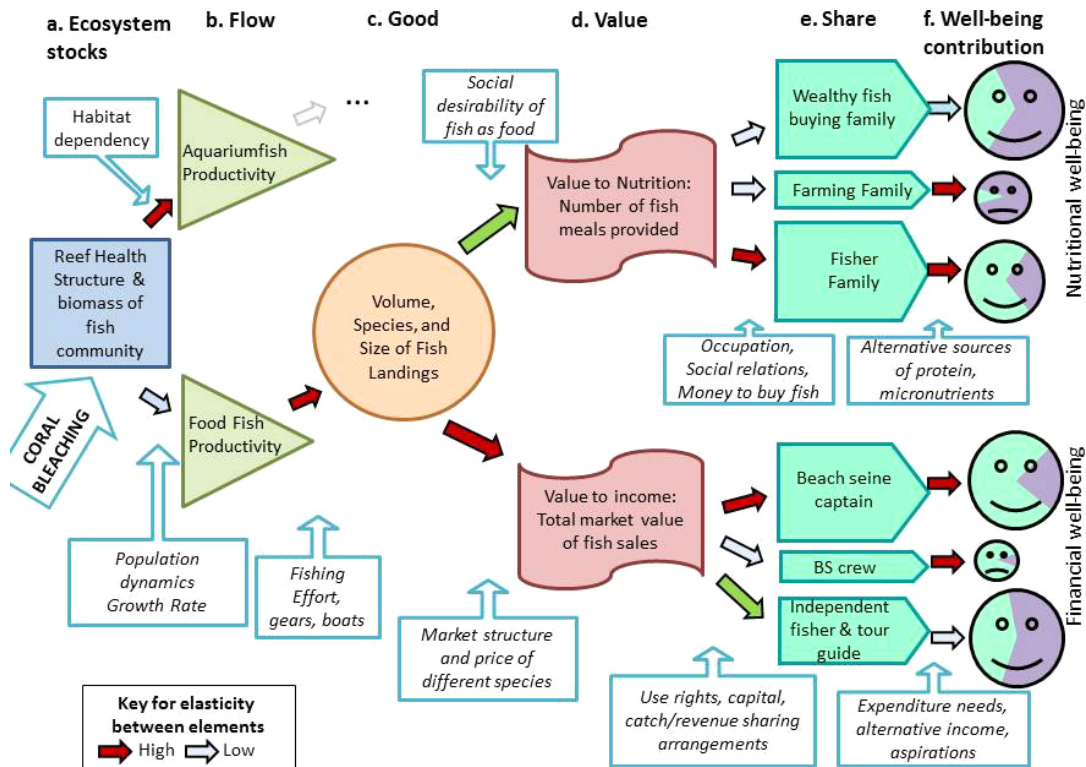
a. Ecosystem stocks

b. Flow

c. Good

d. Value

e. Share

f. Well-being contribution

Habitat dependency

Aquariumfish Productivity

...

Social desirability of fish as food

Value to Nutrition: Number of fish meals provided

Wealthy fish buying family

Farming Family

Fisher Family

Nutritional well-being

Reef Health Structure & biomass of fish community

Volume, Species, and Size of Fish Landings

Occupation, Social relations, Money to buy fish

Alternative sources of protein, micronutrients

CORAL BLEACHING

Food Fish Productivity

Value to income: Total market value of fish sales

Beach seine captain

BS crew

Independent fisher & tour guide

Financial well-being

Population dynamics Growth Rate

Fishing Effort, gears, boats

Market structure and price of different species

Use rights, capital, catch/revenue sharing arrangements

Expenditure needs, alternative income, aspirations

Key for elasticity between elements
High Low